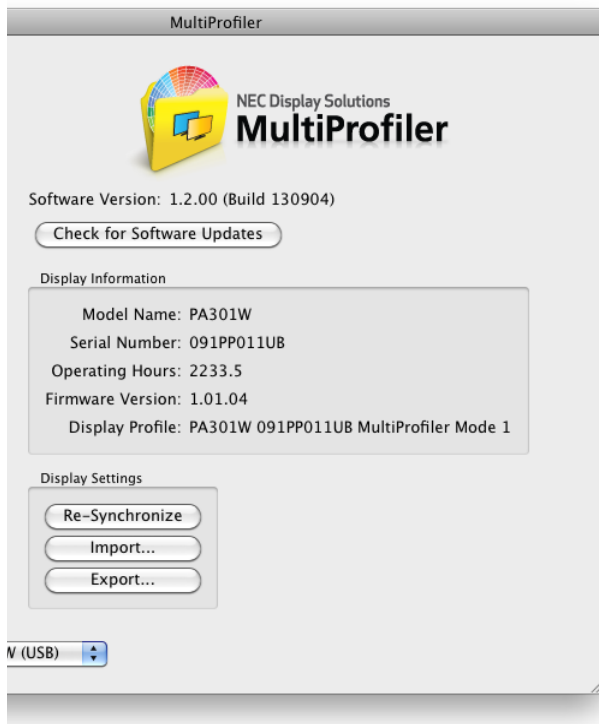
MultiProfiler

NEC Display Solutions
MultiProfiler

Software Version: 1.2.00 (Build 130904)

Check for Software Updates

Display Information

Model Name: PA301W
Serial Number: 091PP011UB
Operating Hours: 2233.5
Firmware Version: 1.01.04
Display Profile: PA301W 091PP011UB MultiProfiler Mode 1

Display Settings

Re-Synchronize
Import...
Export...

W (USB)